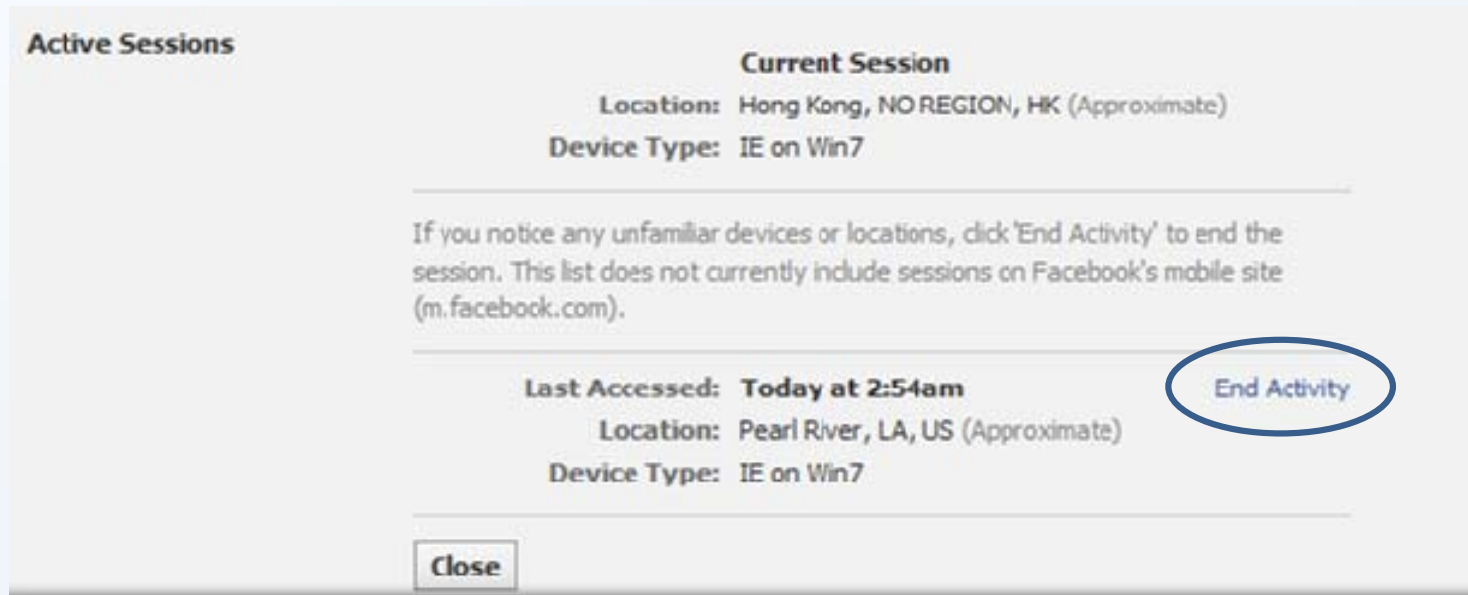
Active Sessions

Current Session

Location: Hong Kong, NO REGION, HK (Approximate)

Device Type: IE on Win7

If you notice any unfamiliar devices or locations, click 'End Activity' to end the session. This list does not currently include sessions on Facebook's mobile site (m.facebook.com).

Last Accessed: Today at 2:54am

End Activity

Location: Pearl River, LA, US (Approximate)

Device Type: IE on Win7

Close